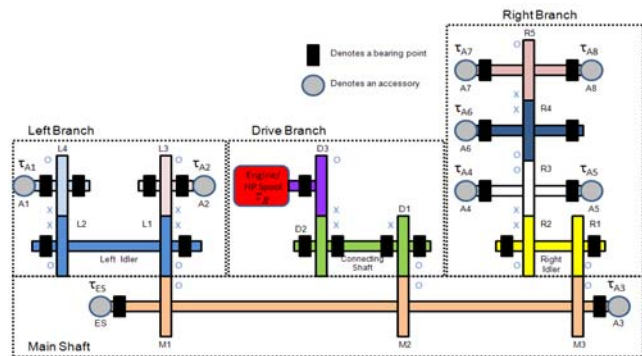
Right Branch

Denotes a bearing point

Denotes an accessory

R5

$\tau_{A7}$

$\tau_{A8}$

A7

A8

O

X

R4

$\tau_{A6}$

A6

X

Left Branch

Drive Branch

L4

L3

D3

O

$\tau_{A1}$

$\tau_{A2}$

Engine HP Spool $T_E$

R3

$\tau_{A4}$

$\tau_{A5}$

A1

A2

A4

A5

X

X

X

X

D1

R2

R1

L2

L1

D2

X

O

O

Left Idler

Connecting Shaft

Right Idler

O

O

O

$\tau_{ES}$

$\tau_{A3}$

ES

A3

Main Shaft

M1

M2

M3